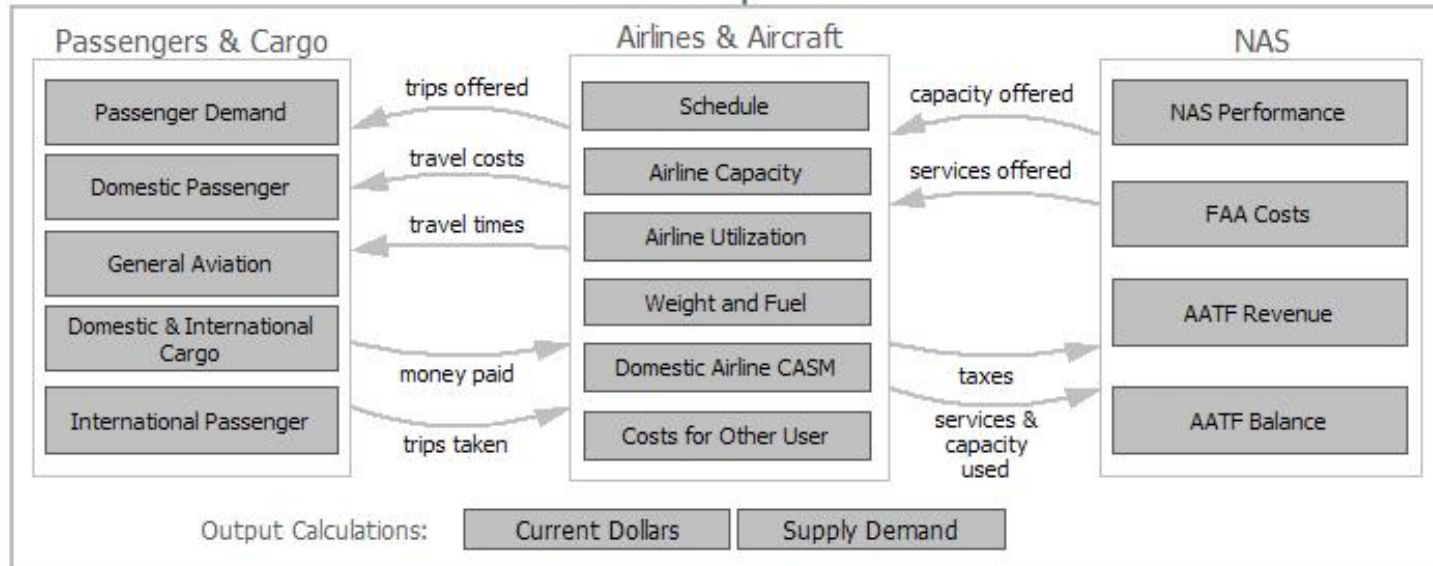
Passengers & Cargo

Passenger Demand

Domestic Passenger

General Aviation

Domestic & International Cargo

International Passenger

trips offered

travel costs

travel times

money paid

trips taken

Airlines & Aircraft

Schedule

Airline Capacity

Airline Utilization

Weight and Fuel

Domestic Airline CASM

Costs for Other User

capacity offered

services offered

taxes

services & capacity used

NAS

NAS Performance

FAA Costs

AATF Revenue

AATF Balance

Output Calculations: Current Dollars Supply Demand